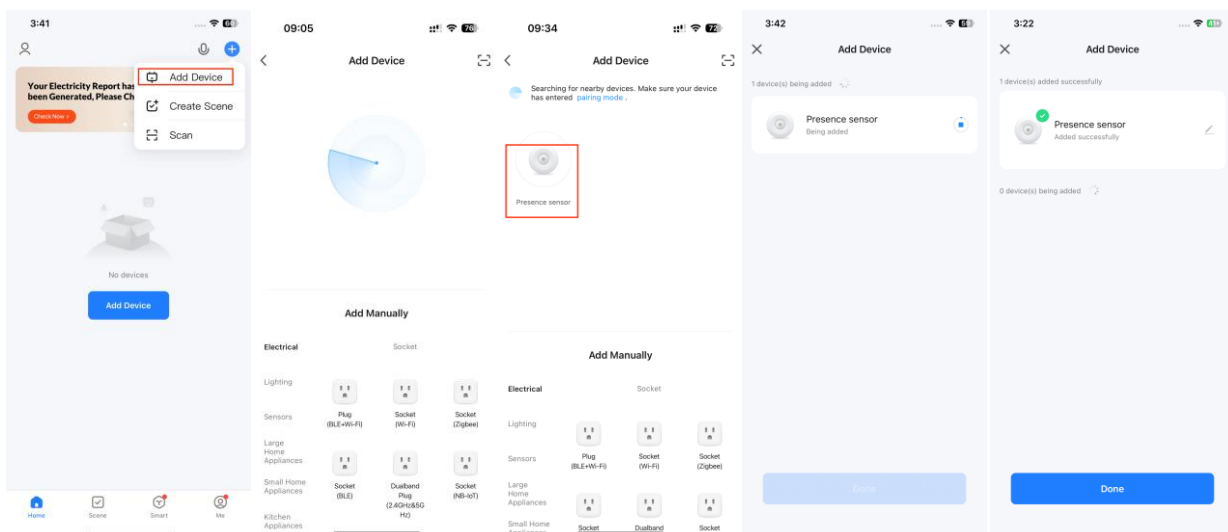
3:41

Your Electricity Report has been Generated, Please Ch

Check Now >

Add Device

Create Scene

Scan

No devices

Add Device

Home Scene Smart Me

09:05

Add Device

Add Manually

Electrical

Socket

Lighting

Sensors

Large Home Appliances

Small Home Appliances

Kitchen Appliances

Plug (BLE+Wi-Fi)

Socket (Wi-Fi)

Socket (Zigbee)

Socket (BLE)

Dualband Plug (2.4GHz&5G Hz)

Socket (NB-IoT)

09:34

Add Device

Searching for nearby devices. Make sure your device has entered pairing mode .

Presence sensor

Add Manually

Electrical

Socket

Lighting

Sensors

Large Home Appliances

Small Home Appliances

Plug (BLE+Wi-Fi)

Socket (Wi-Fi)

Socket (Zigbee)

Socket

Dualband

Socket

3:42

Add Device

1 device(s) being added

Presence sensor

Being added

Done

3:22

Add Device

1 device(s) added successfully

Presence sensor

Added successfully

0 device(s) being added

Done